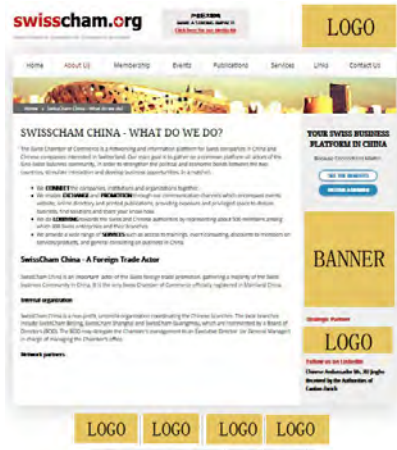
swisscham.org

LOGO

Home | About Us | Membership | Events | Publications | Services | Links | Contact Us

Home > SwissCham China - What do we do?

SWISSCHAM CHINA - WHAT DO WE DO?

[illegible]

SwissCham China - A Foreign Trade Actor

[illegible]

Internal organization

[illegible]

Network partners

YOUR SWISS BUSINESS PLATFORM IN CHINA

BANNER

LOGO

Strategic Partner

Follow us on LinkedIn

LOGO LOGO LOGO LOGO